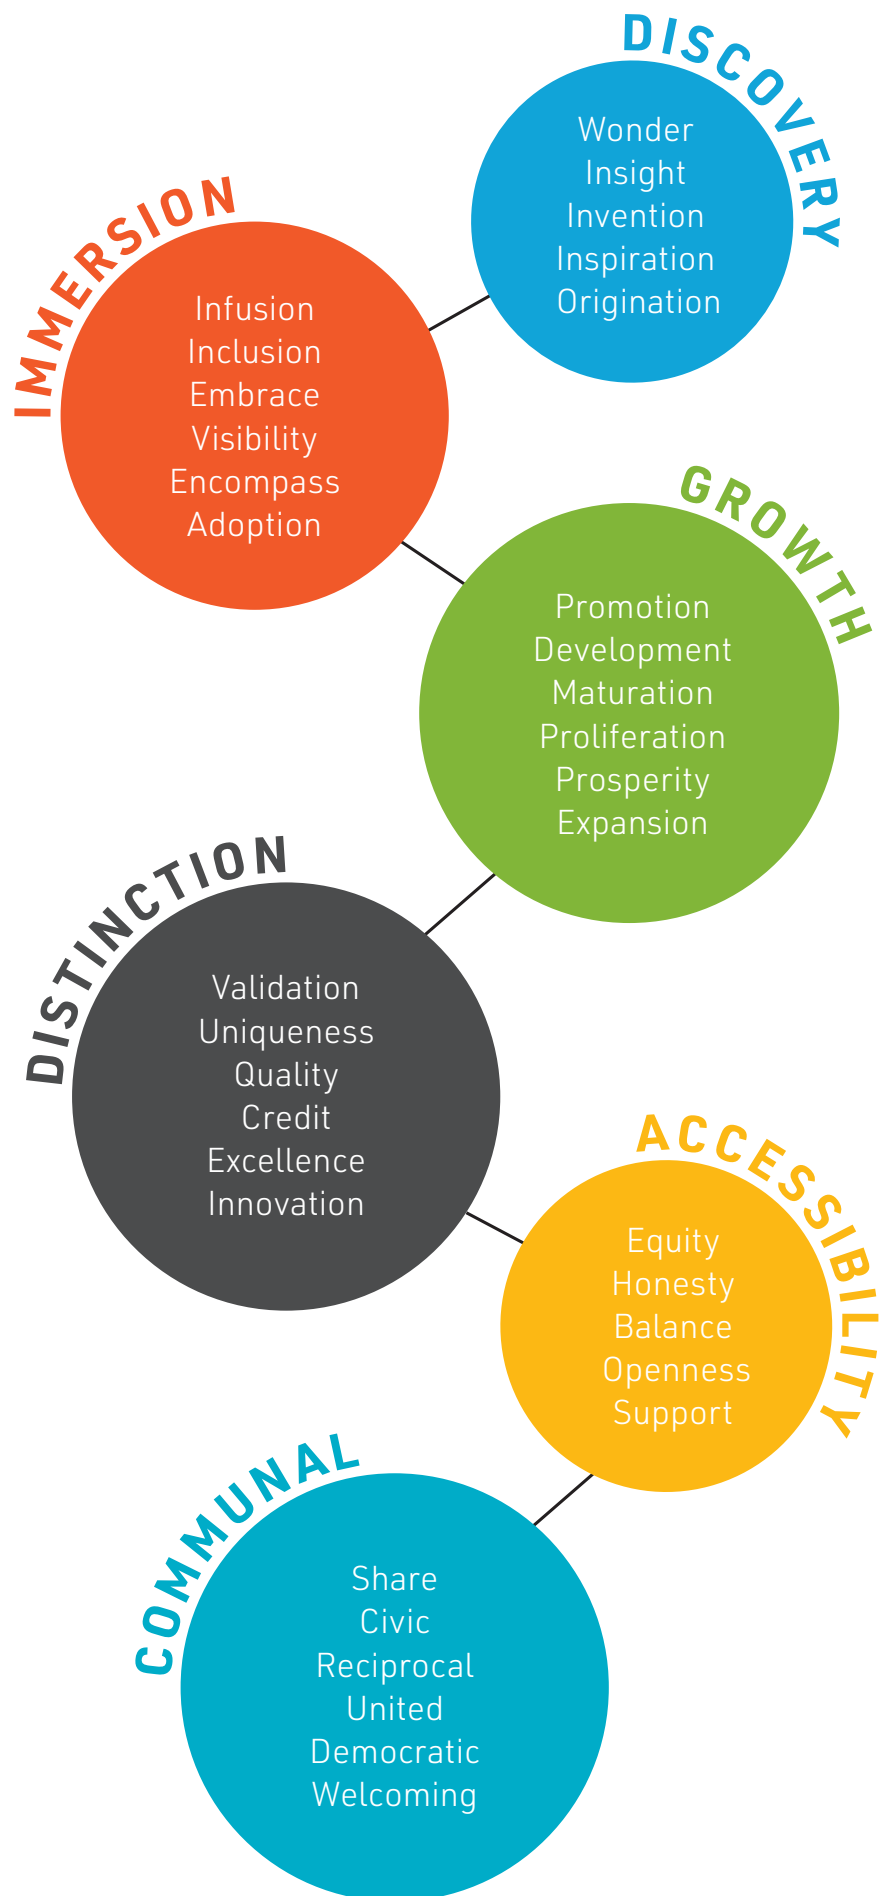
DISCOVERY

Wonder
Insight
Invention
Inspiration
Origination

IMMERSION

Infusion
Inclusion
Embrace
Visibility
Encompass
Adoption

GROWTH

Promotion
Development
Maturation
Proliferation
Prosperity
Expansion

DISTINCTION

Validation
Uniqueness
Quality
Credit
Excellence
Innovation

ACCESSIBILITY

Equity
Honesty
Balance
Openness
Support

COMMUNAL

Share
Civic
Reciprocal
United
Democratic
Welcoming